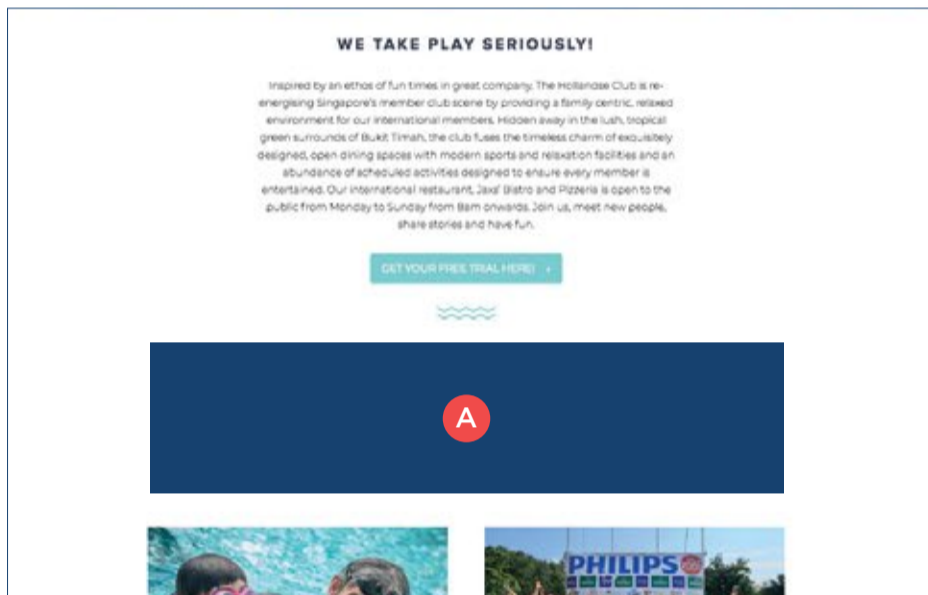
WE TAKE PLAY SERIOUSLY!

Inspired by an ethos of fun times in great company, The Hollandse Club is re-energising Singapore's member club scene by providing a family centric, relaxed environment for our international members. Hidden away in the lush, tropical green surrounds of Bukit Timah, the club fuses the timeless charm of exquisitely designed, open dining spaces with modern sports and relaxation facilities and an abundance of scheduled activities designed to ensure every member is entertained. Our international restaurant, Jaxs' Bistro and Pizzeria is open to the public from Monday to Sunday from 8am onwards. Join us, meet new people, share stories and have fun.

GET YOUR FREE TRIAL HERE! ›

A

PHILIPS